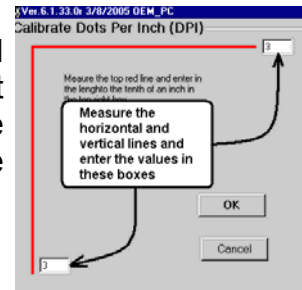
Ver.6.1.33.0r 3/8/2005 OEM_PC
Calibrate Dots Per Inch (DPI)

3

Measure the top red line and enter in the lenghto the tenth of an inch in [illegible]

Measure the horizontal and vertical lines and enter the values in these boxes

OK

Cancel

3